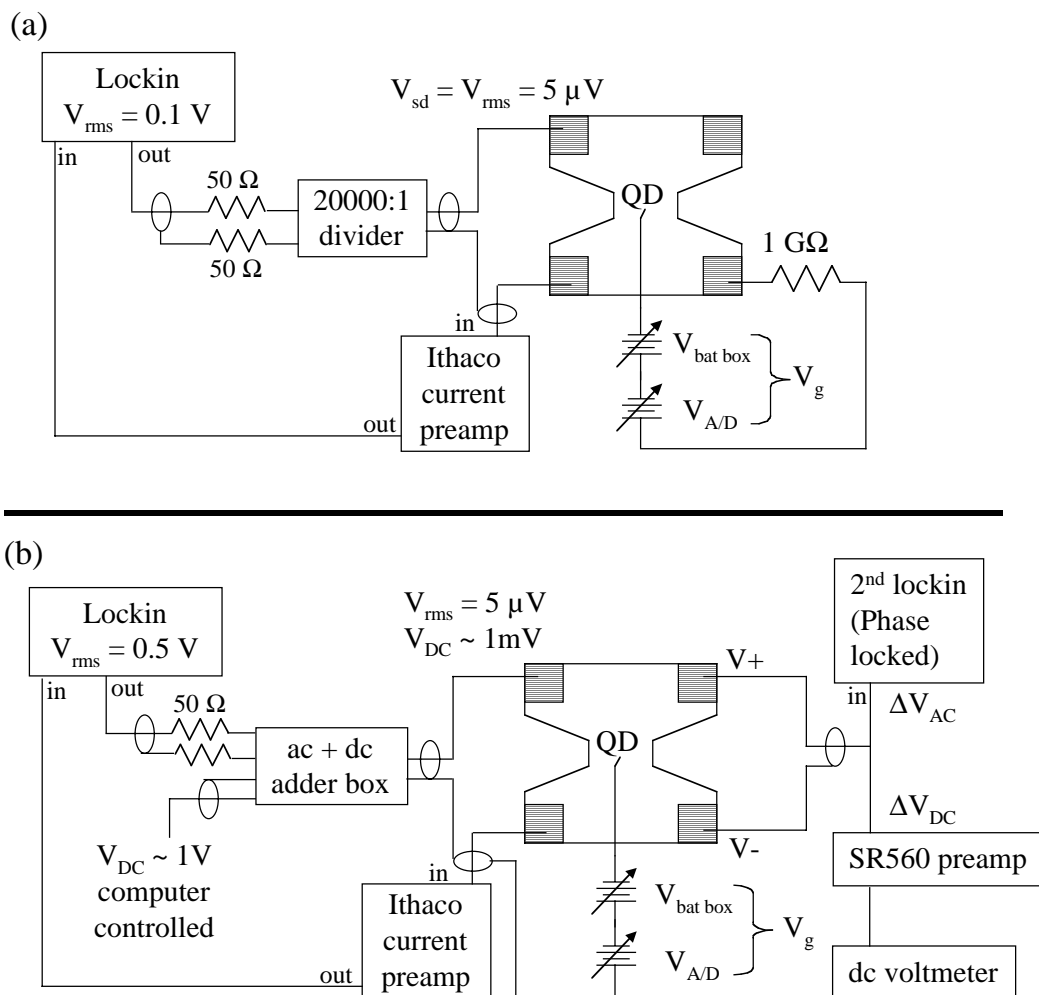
(a)

Lockin
$V_{rms} = 0.1$ V

in
out

$V_{sd} = V_{rms} = 5\ \mu V$

50 Ω
50 Ω

20000:1 divider

QD

1 GΩ

in

Ithaco current preamp

out

$V_{bat\ box}$
$V_{A/D}$
$V_g$

(b)

Lockin
$V_{rms} = 0.5$ V

in
out

$V_{rms} = 5\ \mu V$
$V_{DC} \sim 1mV$

50 Ω

ac + dc adder box

$V_{DC} \sim 1V$
computer controlled

QD

V+
V-

2nd lockin (Phase locked)

in
$\Delta V_{AC}$

$\Delta V_{DC}$

SR560 preamp

in

Ithaco current preamp

out

$V_{bat\ box}$
$V_{A/D}$
$V_g$

dc voltmeter